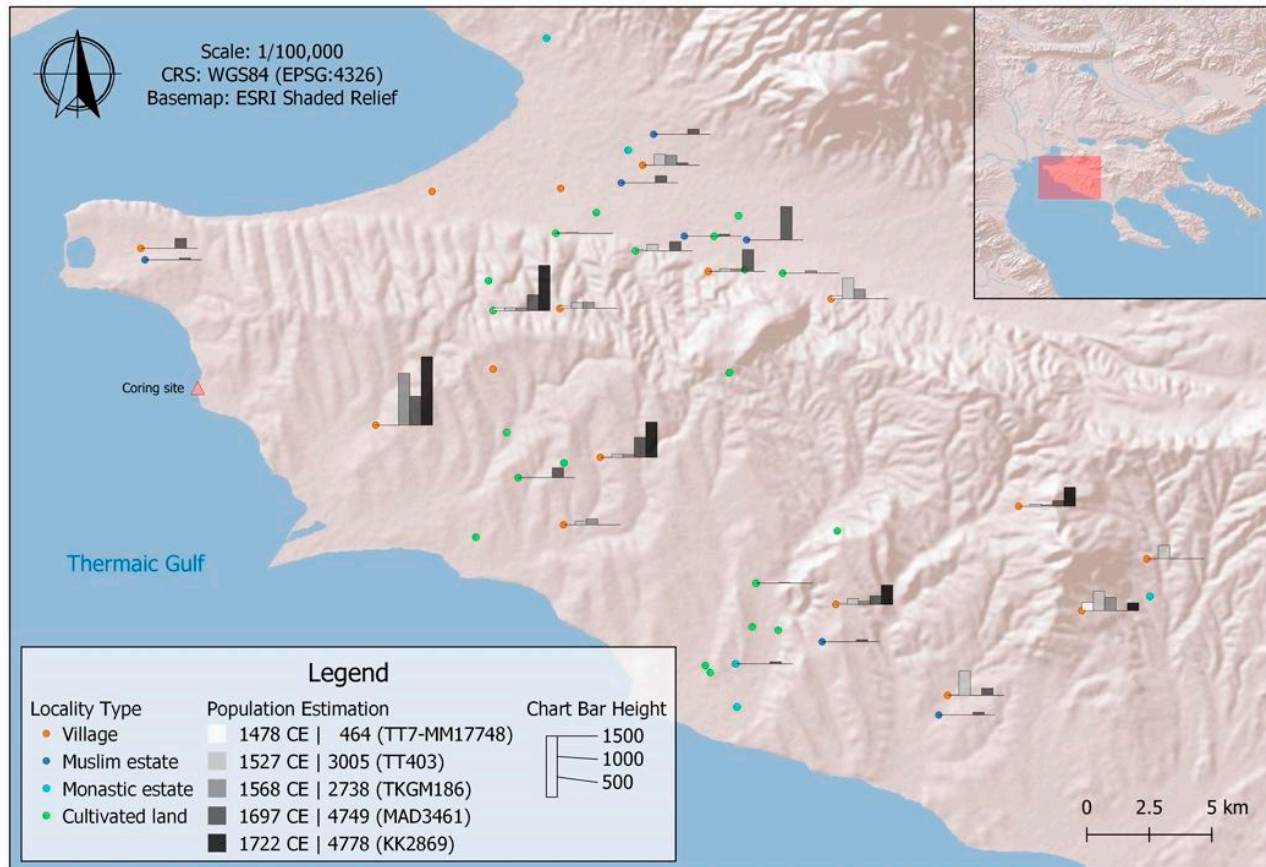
Scale: 1/100,000
CRS: WGS84 (EPSG:4326)
Basemap: ESRI Shaded Relief

Coring site

Thermaic Gulf

Legend

Locality Type
Village
Muslim estate
Monastic estate
Cultivated land

Population Estimation
1478 CE | 464 (TT7-MM17748)
1527 CE | 3005 (TT403)
1568 CE | 2738 (TKGM186)
1697 CE | 4749 (MAD3461)
1722 CE | 4778 (KK2869)

Chart Bar Height
1500
1000
500

0 2.5 5 km